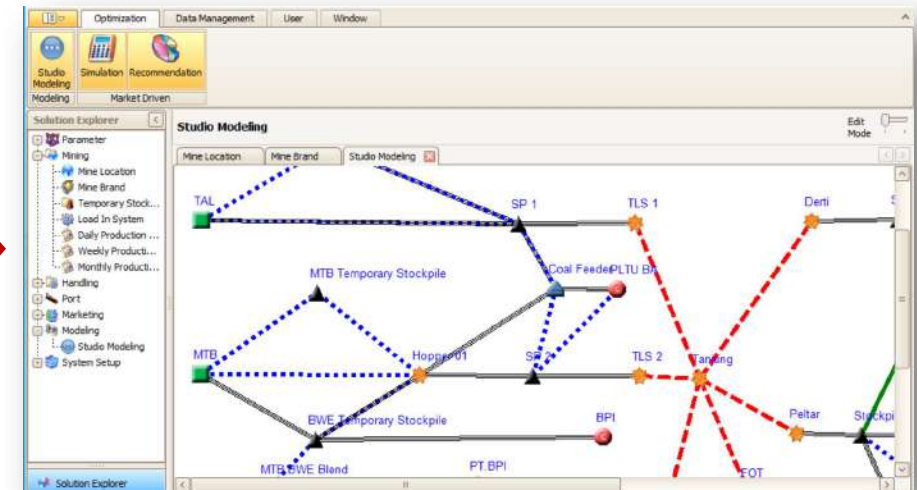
Optimization Data Management User Window

Studio Modeling Simulation Recommendation

Modeling Market Driven

Solution Explorer

Parameter
Mining
Mine Location
Mine Brand
Temporary Stock...
Load In System
Daily Production ...
Weekly Producti...
Monthly Producti...
Handling
Port
Marketing
Modeling
Studio Modeling
System Setup

Solution Explorer

Studio Modeling

Edit Mode

Mine Location Mine Brand Studio Modeling

TAL
SP 1
TLS 1
Derti
MTB Temporary Stockpile
Coal Feeder
PLTU BA
MTB
Hopper 01
SP 2
TLS 2
Tanjung
BWE Temporary Stockpile
BPI
Peltar
Stockpi
MTB BWE Blend
PT.BPI
FOT